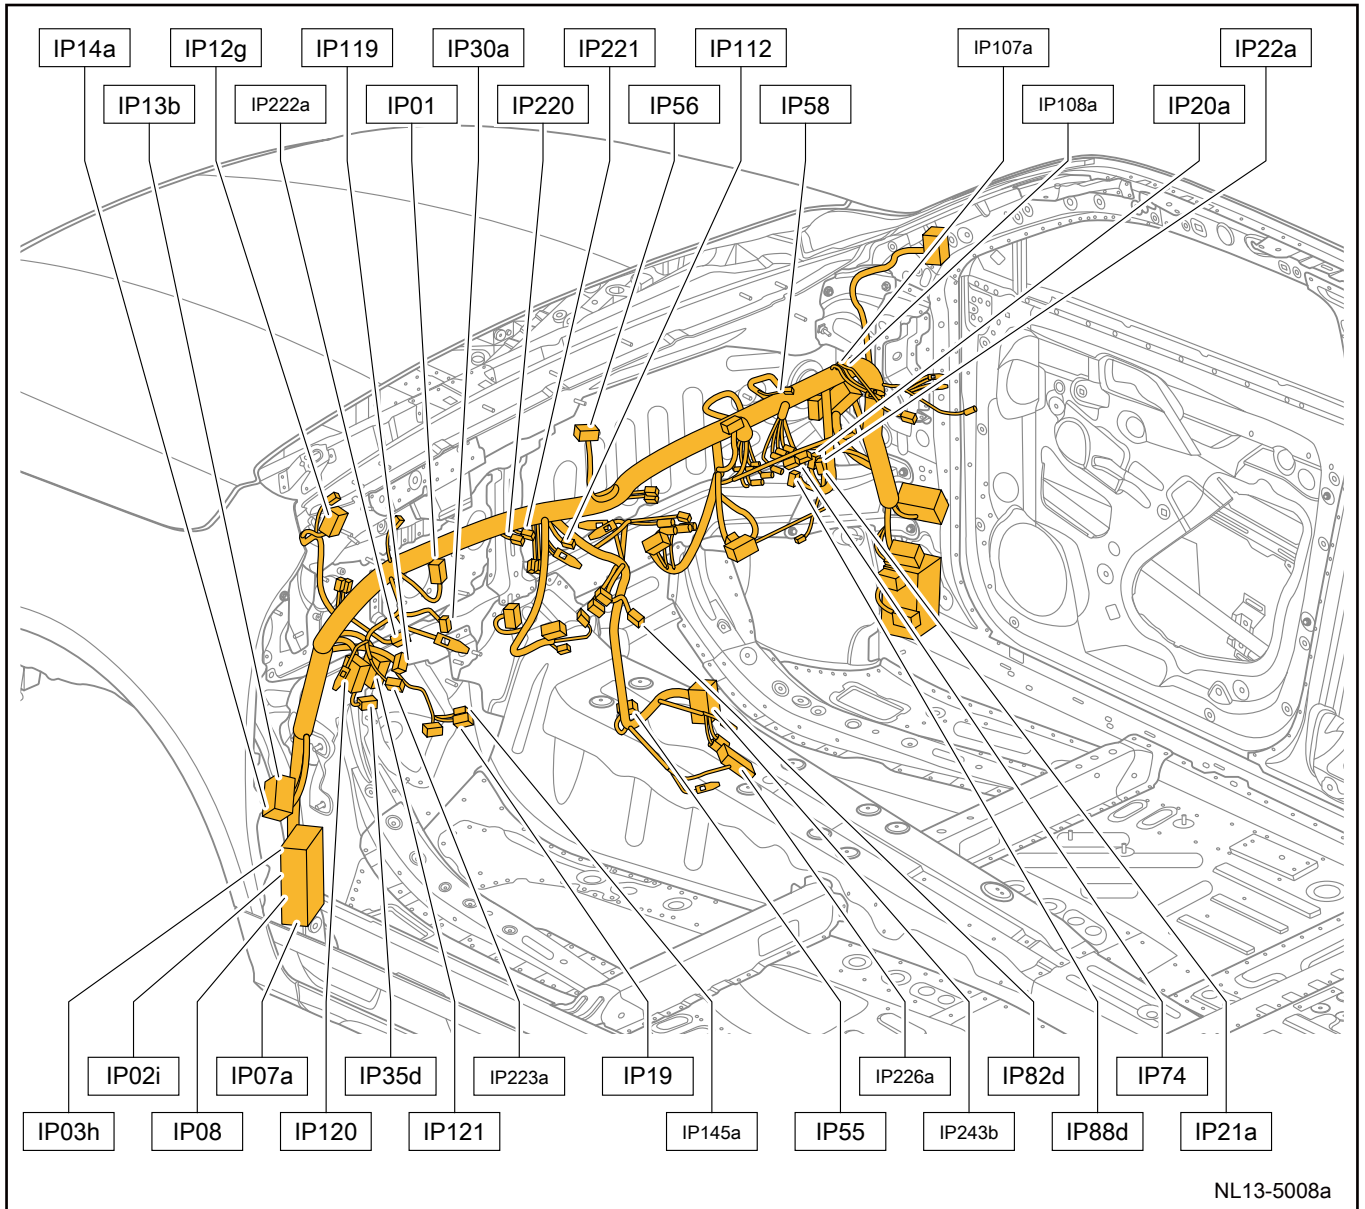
IP14a IP12g IP119 IP30a IP221 IP112 IP107a IP22a
IP13b IP222a IP01 IP220 IP56 IP58 IP108a IP20a

IP02i IP07a IP35d IP223a IP19 IP226a IP82d IP74
IP03h IP08 IP120 IP121 IP145a IP55 IP243b IP88d IP21a

NL13-5008a